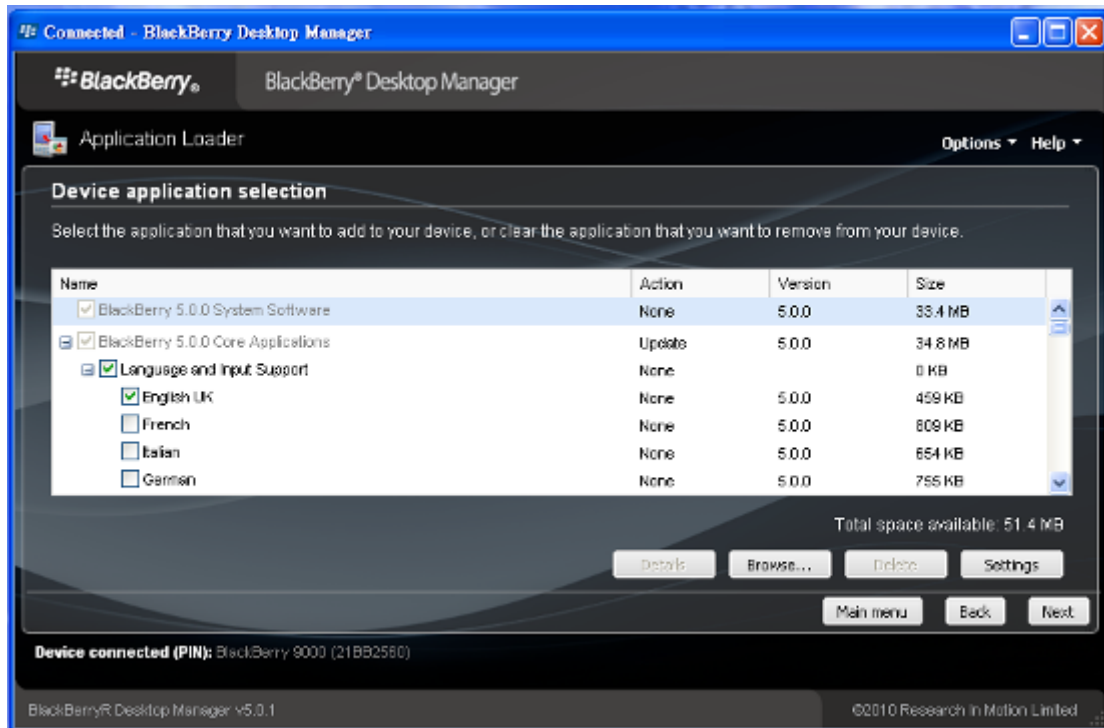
Connected - BlackBerry Desktop Manager

BlackBerry.

BlackBerry® Desktop Manager

Application Loader

Options ▾ Help ▾

Device application selection

Select the application that you want to add to your device, or clear the application that you want to remove from your device.

| Name | Action | Version | Size |
|---|---|---|---|
| BlackBerry 5.0.0 System Software | None | 5.0.0 | 33.4 MB |
| BlackBerry 5.0.0 Core Applications | Update | 5.0.0 | 34.8 MB |
| Language and Input Support | None | | 0 KB |
| English UK | None | 5.0.0 | 459 KB |
| French | None | 5.0.0 | 809 KB |
| Italian | None | 5.0.0 | 654 KB |
| German | None | 5.0.0 | 755 KB |

Total space available: 51.4 MB

Details Browse... Delete Settings

Main menu Back Next

Device connected (PIN): BlackBerry 9000 (21BB2580)

BlackBerryR Desktop Manager v5.0.1

©2010 Research In Motion Limited